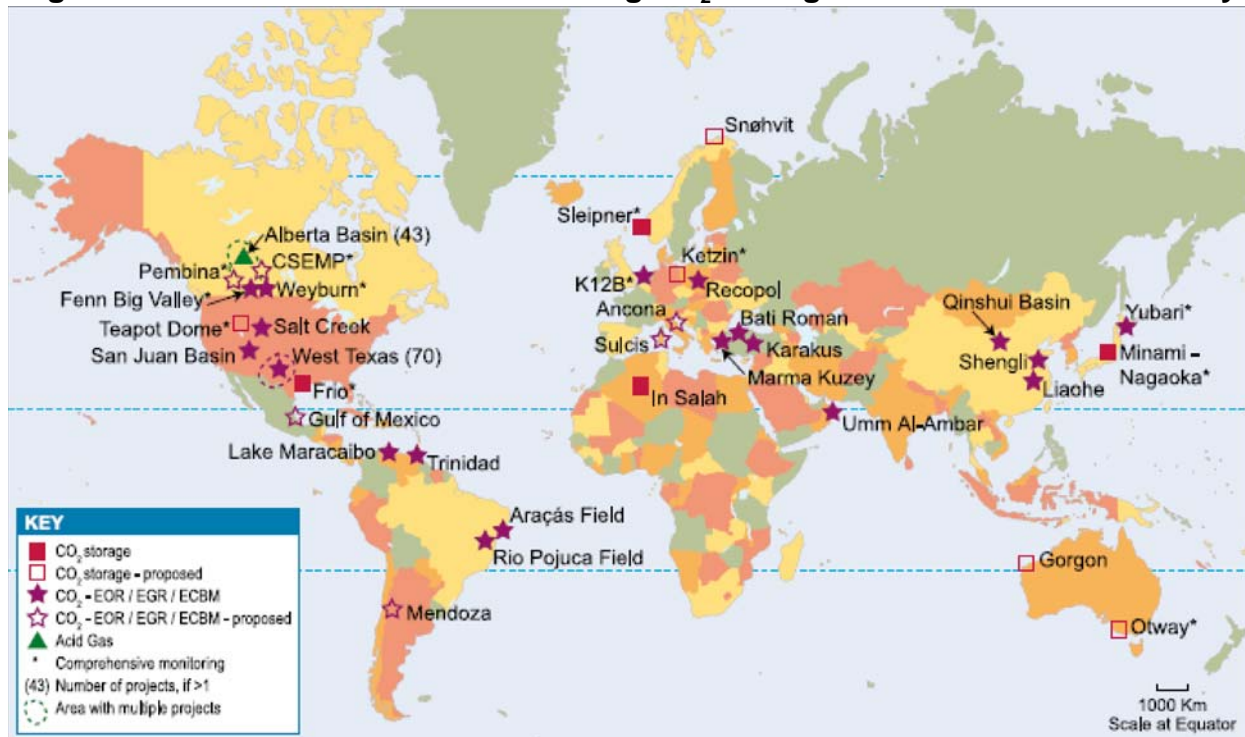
Snøhvit

Sleipner*

Ketzin*

K12B*

Recopol

Ancona

Sulcis

Bati Roman

Karakus

Marma Kuzey

In Salah

Umm Al-Ambar

Qinshui Basin

Shengli

Liaohe

Yubari*

Minami - Nagaoka*

Alberta Basin (43)

CSEMP*

Pembina*

Fenn Big Valley*

Weyburn*

Teapot Dome*

Salt Creek

San Juan Basin

West Texas (70)

Frio*

Gulf of Mexico

Lake Maracaibo

Trinidad

Araçás Field

Rio Pojuca Field

Mendoza

Gorgon

Otway*

KEY

$CO_2$ storage

$CO_2$ storage - proposed

$CO_2$ - EOR / EGR / ECBM

$CO_2$ - EOR / EGR / ECBM - proposed

Acid Gas

* Comprehensive monitoring

(43) Number of projects, if >1

Area with multiple projects

1000 Km
Scale at Equator